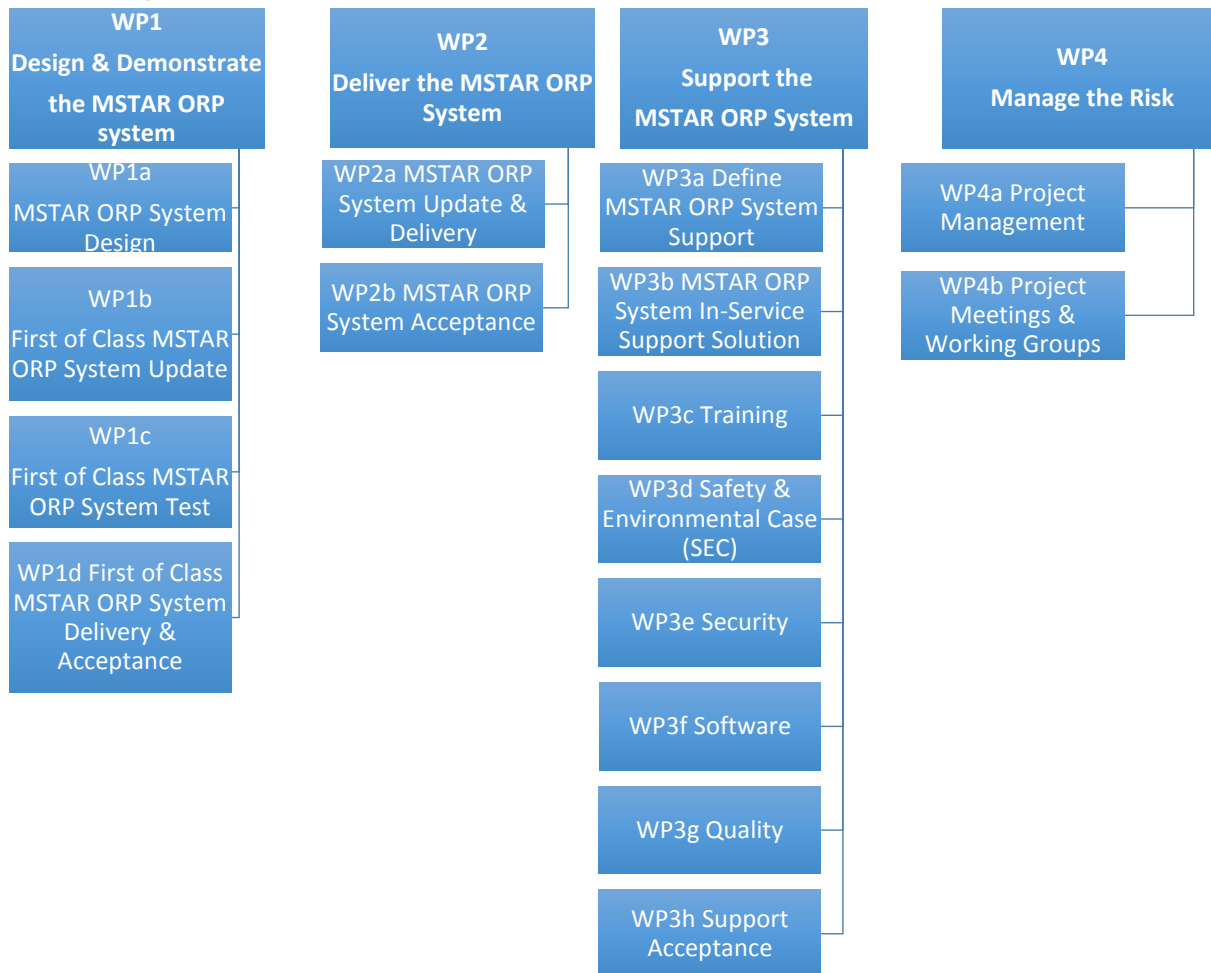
WP1
Design & Demonstrate the MSTAR ORP system

WP1a
MSTAR ORP System Design

WP1b
First of Class MSTAR ORP System Update

WP1c
First of Class MSTAR ORP System Test

WP1d First of Class MSTAR ORP System Delivery & Acceptance

WP2
Deliver the MSTAR ORP System

WP2a MSTAR ORP System Update & Delivery

WP2b MSTAR ORP System Acceptance

WP3
Support the MSTAR ORP System

WP3a Define MSTAR ORP System Support

WP3b MSTAR ORP System In-Service Support Solution

WP3c Training

WP3d Safety & Environmental Case (SEC)

WP3e Security

WP3f Software

WP3g Quality

WP3h Support Acceptance

WP4
Manage the Risk

WP4a Project Management

WP4b Project Meetings & Working Groups